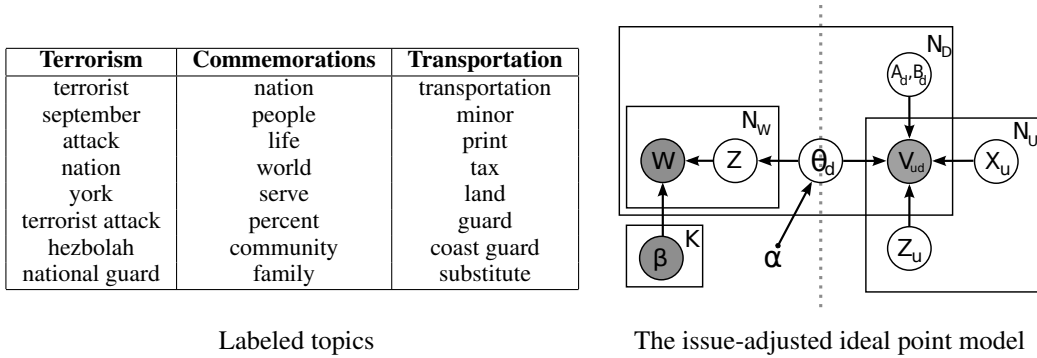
| Terrorism | Commemorations | Transportation |
|---|---|---|
| terrorist | nation | transportation |
| september | people | minor |
| attack | life | print |
| nation | world | tax |
| york | serve | land |
| terrorist attack | percent | guard |
| hezbolah | community | coast guard |
| national guard | family | substitute |

Labeled topics

$N_D$

$A_d, B_d$

$N_W$

$N_U$

W

Z

$\theta_d$

$V_{ud}$

$X_u$

$\beta$

K

$\alpha$

$Z_u$

The issue-adjusted ideal point model